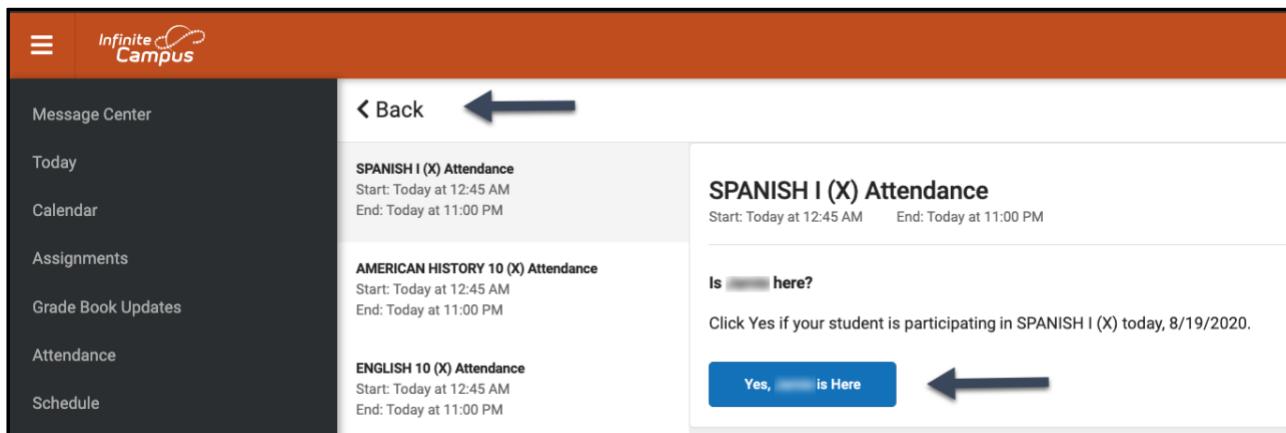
Infinite Campus

Message Center
Today
Calendar
Assignments
Grade Book Updates
Attendance
Schedule

Back

SPANISH I (X) Attendance
Start: Today at 12:45 AM
End: Today at 11:00 PM

AMERICAN HISTORY 10 (X) Attendance
Start: Today at 12:45 AM
End: Today at 11:00 PM

ENGLISH 10 (X) Attendance
Start: Today at 12:45 AM
End: Today at 11:00 PM

SPANISH I (X) Attendance
Start: Today at 12:45 AM End: Today at 11:00 PM

Is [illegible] here?

Click Yes if your student is participating in SPANISH I (X) today, 8/19/2020.

Yes, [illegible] is Here